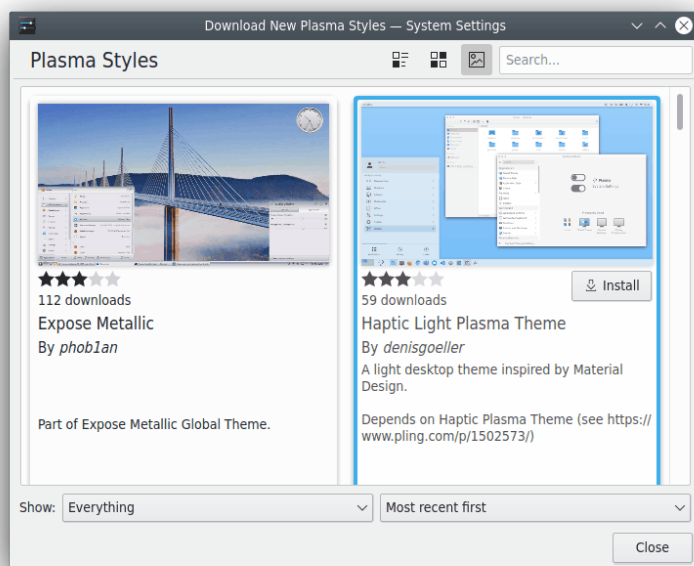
Download New Plasma Styles — System Settings

Plasma Styles

Search...

112 downloads

Expose Metallic

By *phob1an*

Part of Expose Metallic Global Theme.

Install

59 downloads

Haptic Light Plasma Theme

By *denisgoeller*

A light desktop theme inspired by Material Design.

Depends on Haptic Plasma Theme (see https://www.pling.com/p/1502573/)

Show: Everything

Most recent first

Close